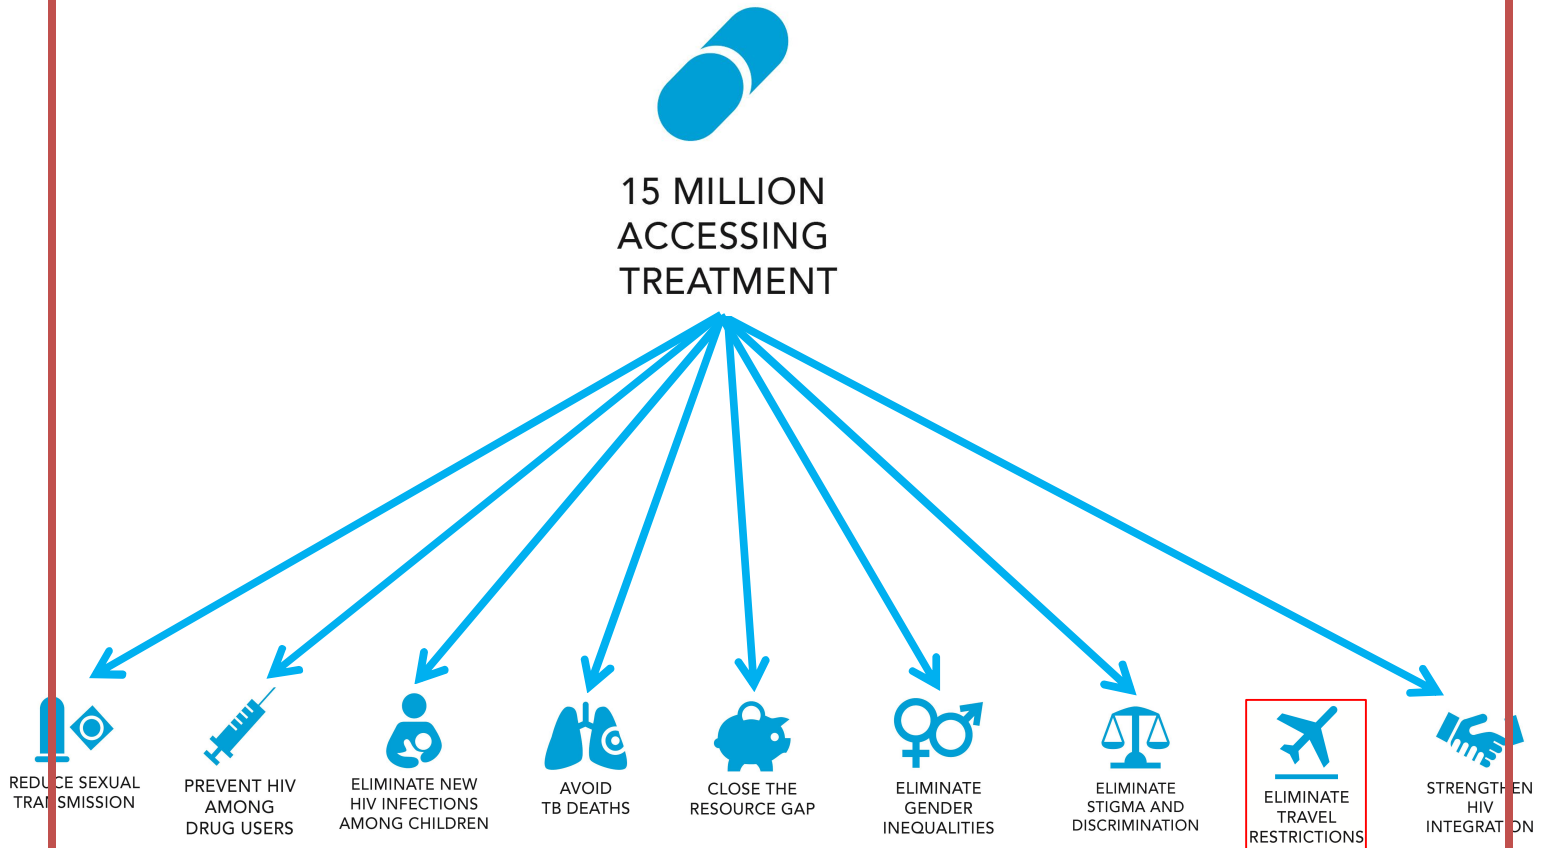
15 MILLION ACCESSING TREATMENT

REDU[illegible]CE SEXUAL TRA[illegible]SMISSION

PREVENT HIV AMONG DRUG USERS

ELIMINATE NEW HIV INFECTIONS AMONG CHILDREN

AVOID TB DEATHS

CLOSE THE RESOURCE GAP

ELIMINATE GENDER INEQUALITIES

ELIMINATE STIGMA AND DISCRIMINATION

ELIMINATE TRAVEL RESTRICTIONS

STRENGT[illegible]EN HIV INTEGRAT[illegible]ON